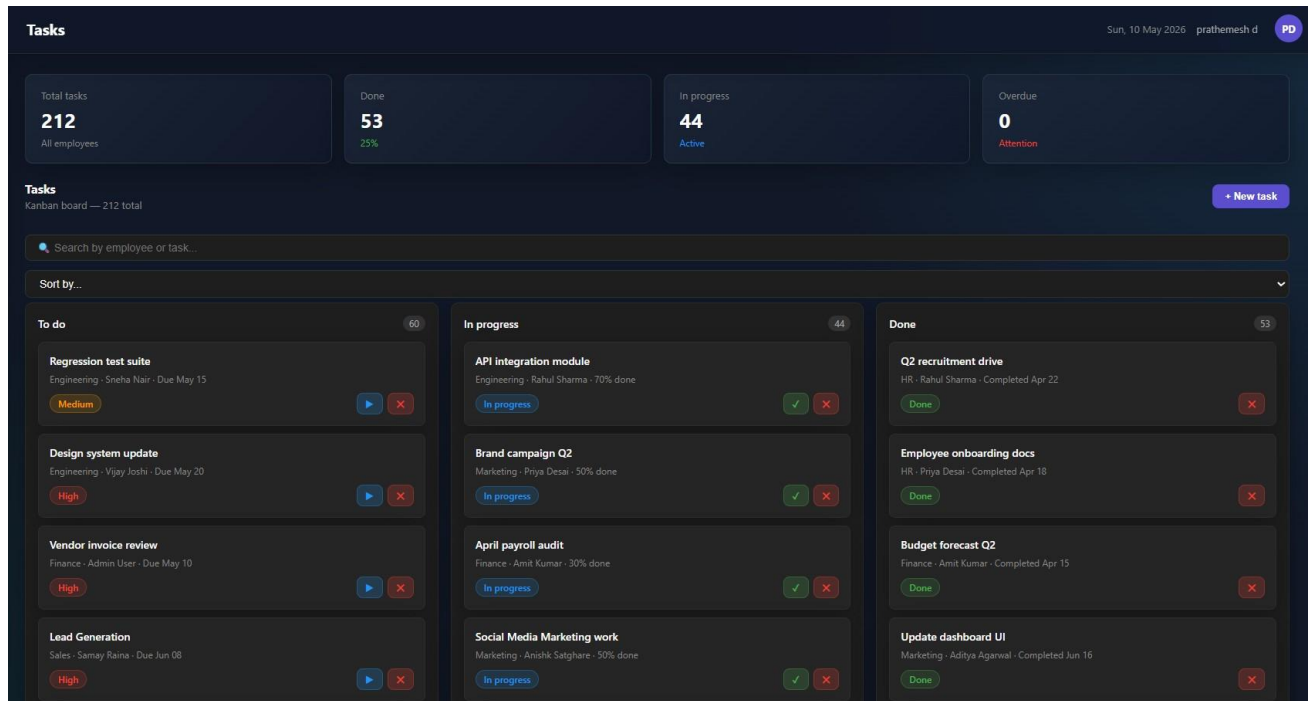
Tasks

Sun, 10 May 2026 prathemesh d PD

Total tasks
212
All employees

Done
53
25%

In progress
44
Active

Overdue
0
Attention

Tasks
Kanban board — 212 total

+ New task

Search by employee or task...

Sort by...

To do 60

Regression test suite
Engineering · Sneha Nair · Due May 15
Medium ▶ ✕

Design system update
Engineering · Vijay Joshi · Due May 20
High ▶ ✕

Vendor invoice review
Finance · Admin User · Due May 10
High ▶ ✕

Lead Generation
Sales · Samay Raina · Due Jun 08
High ▶ ✕

In progress 44

API integration module
Engineering · Rahul Sharma · 70% done
In progress ✓ ✕

Brand campaign Q2
Marketing · Priya Desai · 50% done
In progress ✓ ✕

April payroll audit
Finance · Amit Kumar · 30% done
In progress ✓ ✕

Social Media Marketing work
Marketing · Anishk Satghare · 50% done
In progress ✓ ✕

Done 53

Q2 recruitment drive
HR · Rahul Sharma · Completed Apr 22
Done ✕

Employee onboarding docs
HR · Priya Desai · Completed Apr 18
Done ✕

Budget forecast Q2
Finance · Amit Kumar · Completed Apr 15
Done ✕

Update dashboard UI
Marketing · Aditya Agarwal · Completed Jun 16
Done ✕